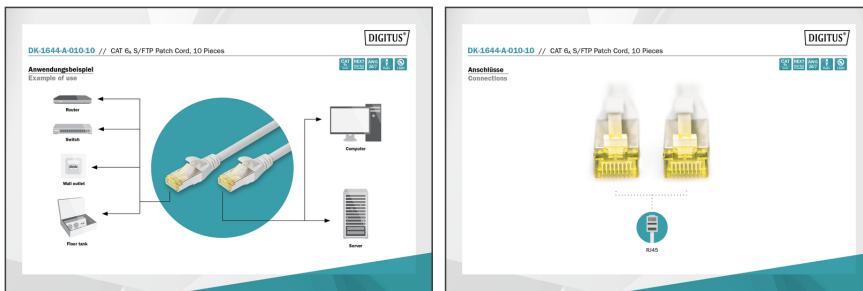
DIGITUS®

DK-1644-A-010-10 // CAT 6A S/FTP Patch Cord, 10 Pieces

Anwendungsbeispiel
Example of use

Router

Switch

Wall outlet

Fiber tank

Computer

Server

DIGITUS®

DK-1644-A-010-10 // CAT 6A S/FTP Patch Cord, 10 Pieces

Anschlüsse
Connections

RJ45